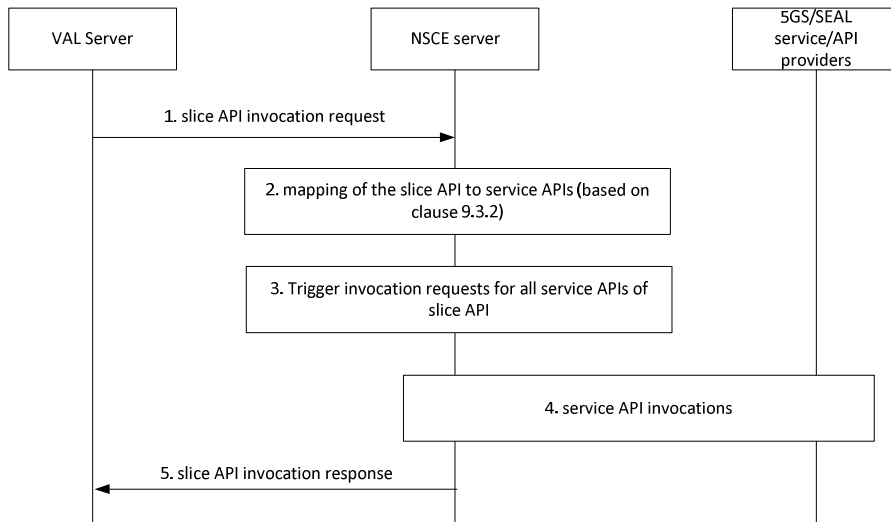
VAL Server

NSCE server

5GS/SEAL service/API providers

1. slice API invocation request

2. mapping of the slice API to service APIs (based on clause 9.3.2)

3. Trigger invocation requests for all service APIs of slice API

4. service API invocations

5. slice API invocation response